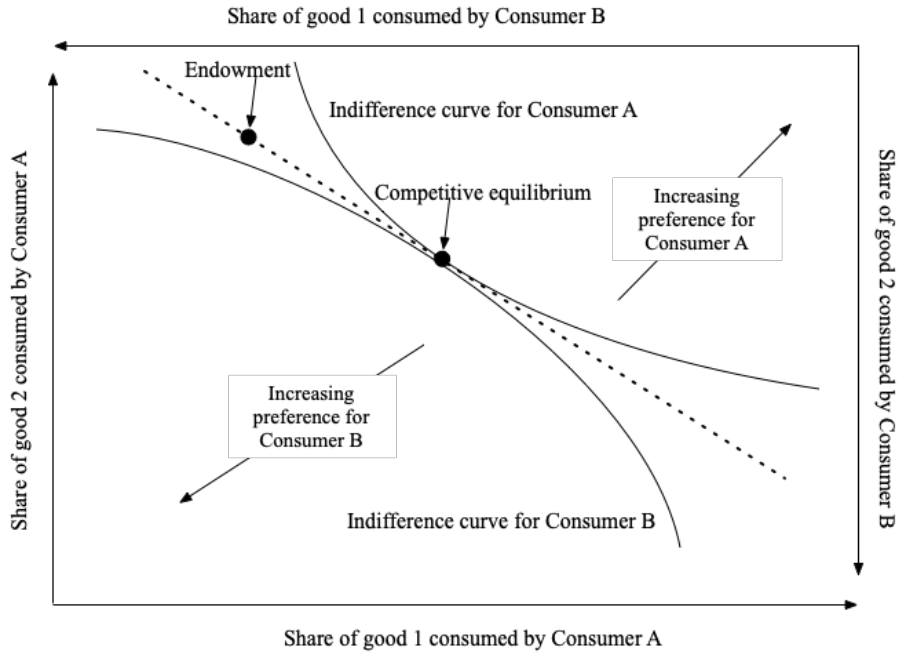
Share of good 1 consumed by Consumer B

Endowment

Indifference curve for Consumer A

Competitive equilibrium

Increasing preference for Consumer A

Share of good 2 consumed by Consumer A

Share of good 2 consumed by Consumer B

Increasing preference for Consumer B

Indifference curve for Consumer B

Share of good 1 consumed by Consumer A